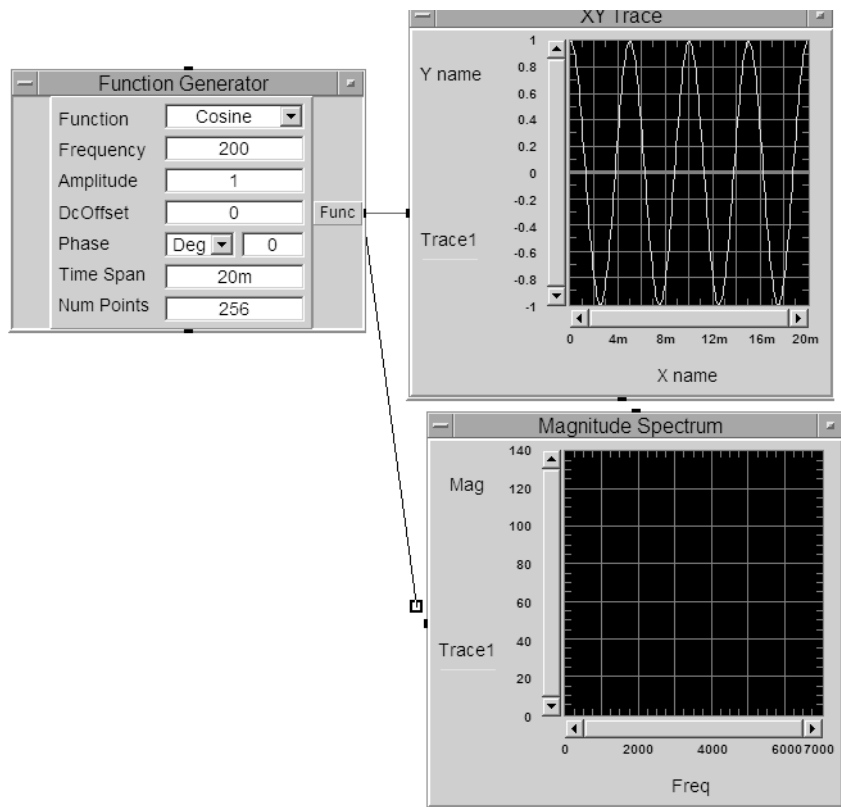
Function Generator

| | |
|---|---|
| Function | Cosine |
| Frequency | 200 |
| Amplitude | 1 |
| DcOffset | 0 |
| Phase | Deg 0 |
| Time Span | 20m |
| Num Points | 256 |

Func

XY Trace

Y name

Trace1

1
0.8
0.6
0.4
0.2
0
-0.2
-0.4
-0.6
-0.8
-1

0 4m 8m 12m 16m 20m

X name

Magnitude Spectrum

Mag

Trace1

140
120
100
80
60
40
20
0

0 2000 4000 60007000

Freq